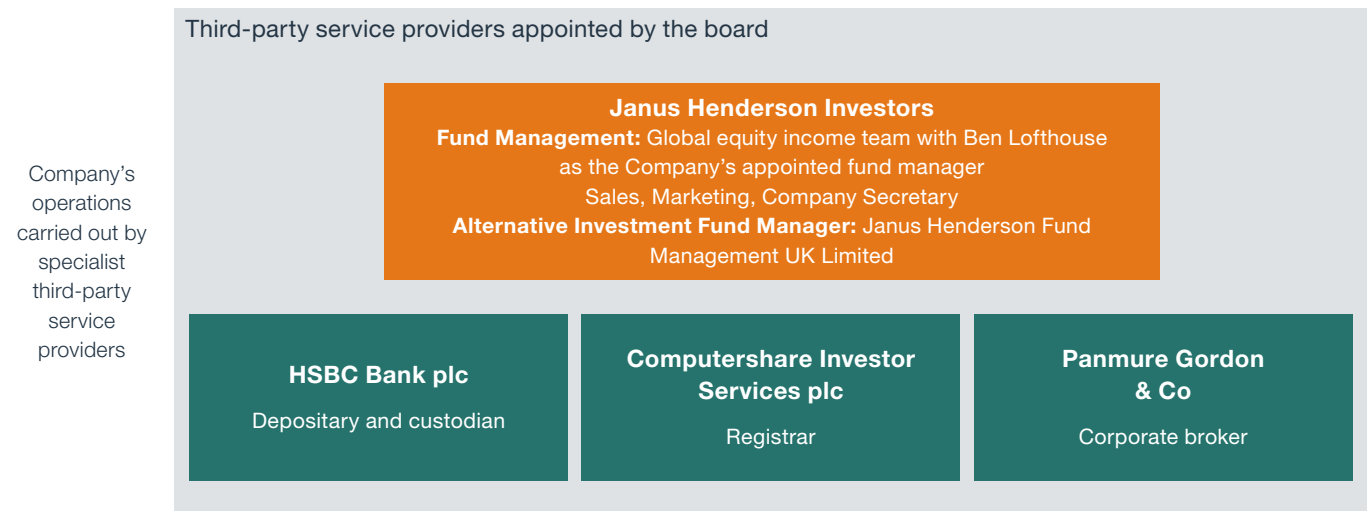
Company's operations carried out by specialist third-party service providers

Third-party service providers appointed by the board

**Janus Henderson Investors**
**Fund Management:** Global equity income team with Ben Lofthouse as the Company's appointed fund manager
Sales, Marketing, Company Secretary
**Alternative Investment Fund Manager:** Janus Henderson Fund Management UK Limited

**HSBC Bank plc**
Depositary and custodian

**Computershare Investor Services plc**
Registrar

**Panmure Gordon & Co**
Corporate broker